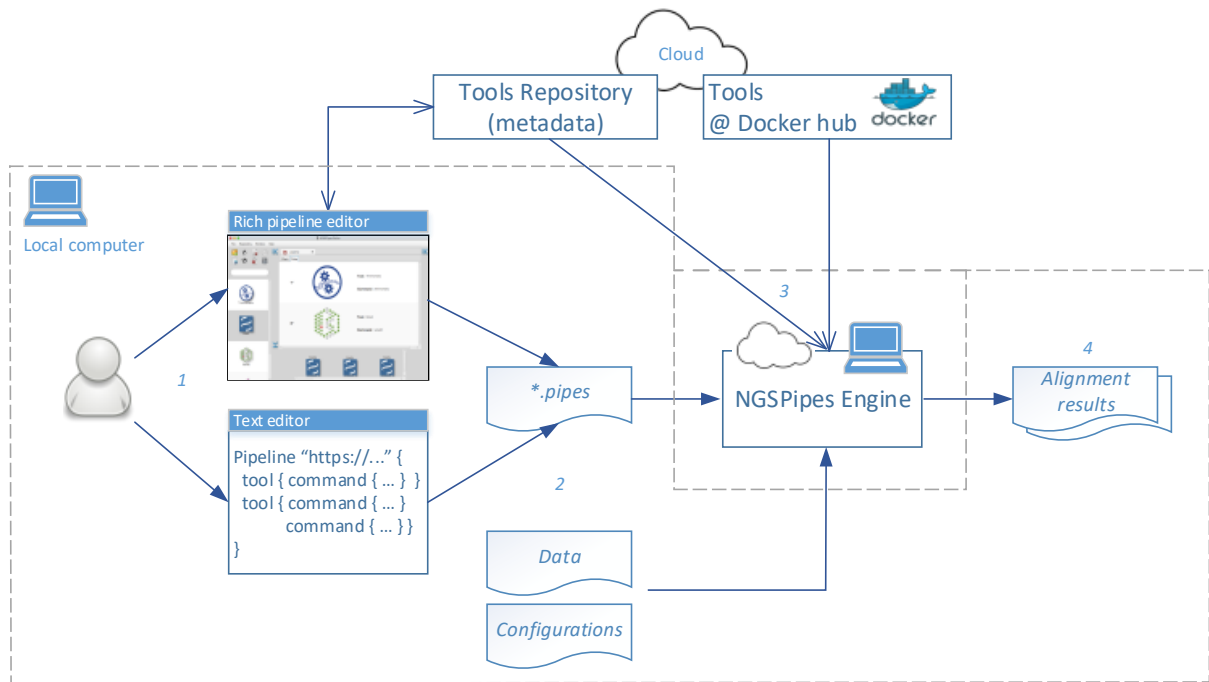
Cloud

Tools Repository (metadata)

Tools @ Docker hub

docker

Local computer

Rich pipeline editor

Text editor

Pipeline "https://..." {
tool { command { ... } }
tool { command { ... }
command { ... } }
}

1

2

3

4

*.pipes

NGSPipes Engine

Alignment results

Data

Configurations